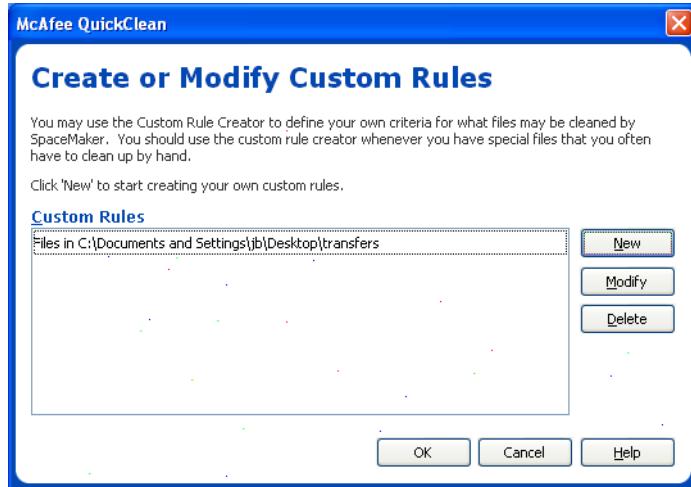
McAfee QuickClean

Create or Modify Custom Rules

You may use the Custom Rule Creator to define your own criteria for what files may be cleaned by SpaceMaker. You should use the custom rule creator whenever you have special files that you often have to clean up by hand.

Click 'New' to start creating your own custom rules.

Custom Rules

Files in C:\Documents and Settings\jb\Desktop\transfers

New

Modify

Delete

OK

Cancel

Help